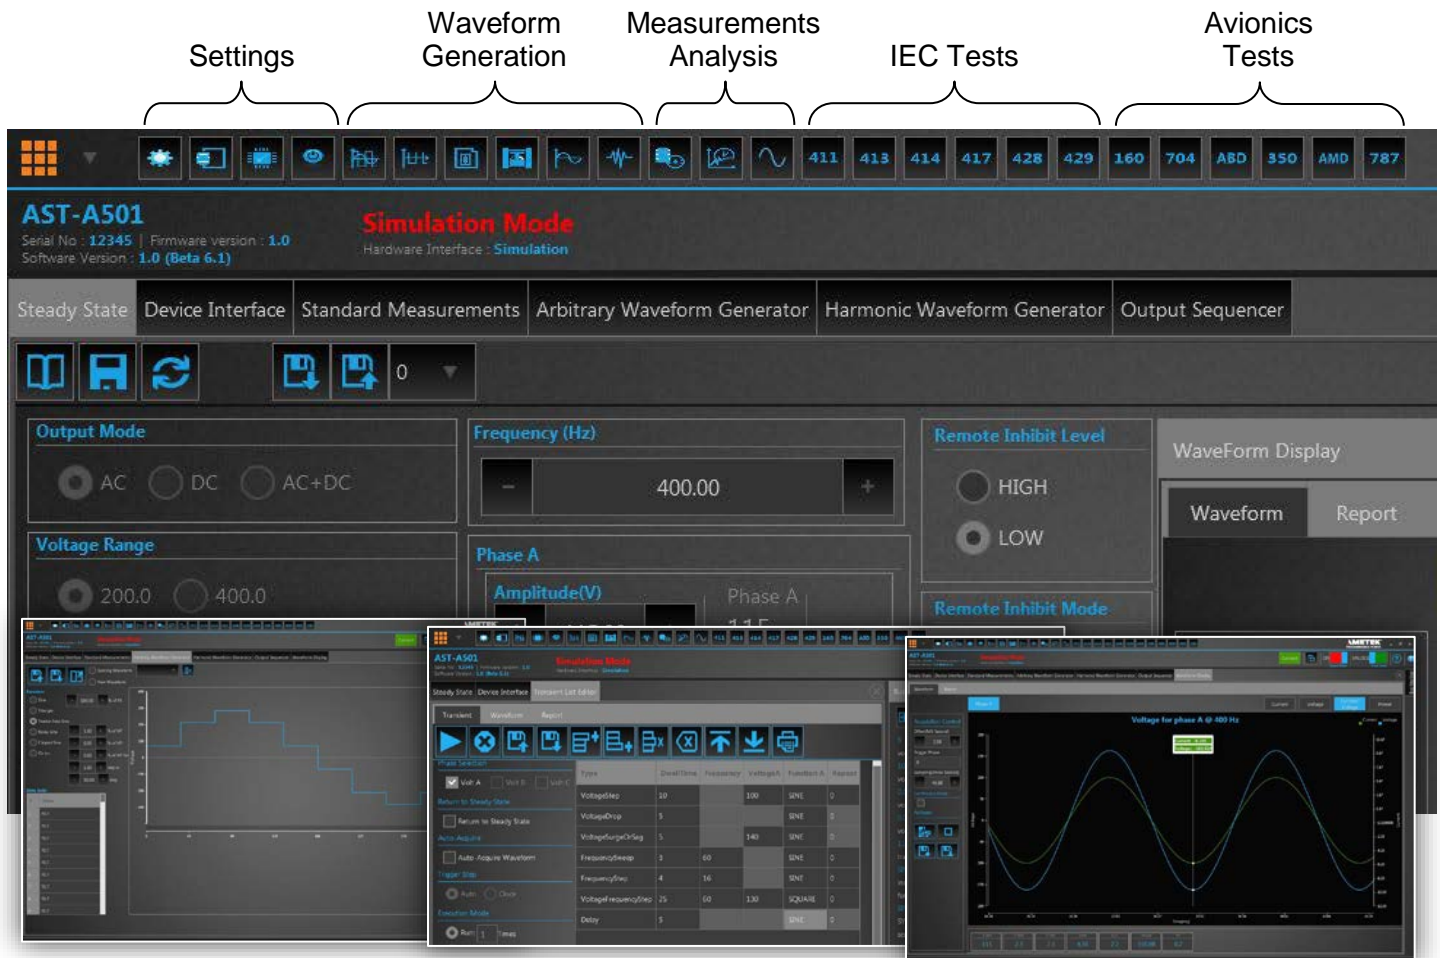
Settings

Waveform Generation

Measurements Analysis

IEC Tests

Avionics Tests

411 413 414 417 428 429 160 704 ABD 350 AMD 787

AST-A501
Serial No : 12345 | Firmware version : 1.0
Software Version : 1.0 (Beta 6.1)

Simulation Mode
Hardware Interface : Simulation

Steady State | Device Interface | Standard Measurements | Arbitrary Waveform Generator | Harmonic Waveform Generator | Output Sequencer

0

Output Mode
AC DC AC+DC

Voltage Range
200.0 400.0

Frequency (Hz)
- 400.00 +

Phase A
Amplitude(V)
Phase A

Remote Inhibit Level
HIGH
LOW

Remote Inhibit Mode

WaveForm Display
Waveform Report

AST-A501
Simulation Mode
Steady State Device Interface Transient List Editor
Transient Waveform Report

| Type | Dwell Time | Frequency | VoltageA | Function A | Repeat |
|---|---|---|---|---|---|
| VoltageStep | 10 | | 100 | SINE | 0 |
| VoltageDrop | 5 | | | SINE | 0 |
| VoltageSurgeOrSag | 5 | | 140 | SINE | 0 |
| FrequencySweep | 3 | 60 | | SINE | 0 |
| FrequencyStep | 4 | 16 | | SINE | 0 |
| VoltageFrequencyStep | 25 | 60 | 130 | SQUARE | 0 |
| Delay | 5 | | | SINE | 0 |

Volt A
Return to Steady State
Auto Acquire Waveform
Run 1 Times

Voltage for phase A @ 400 Hz